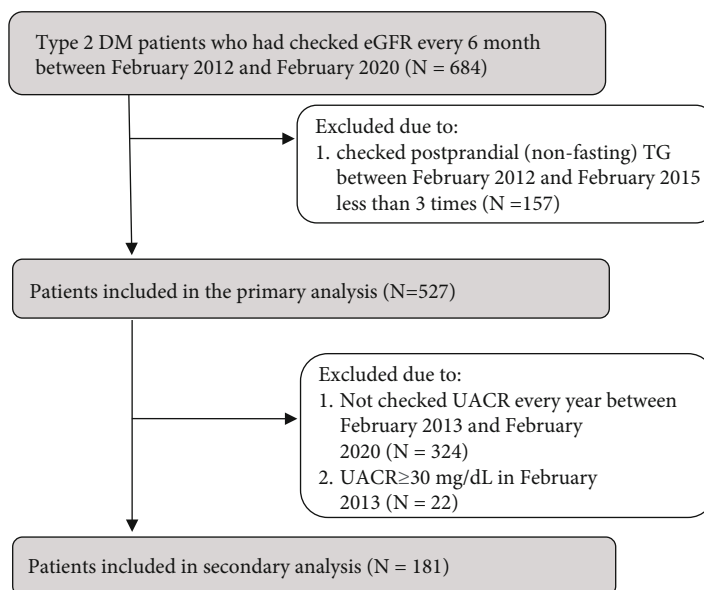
Type 2 DM patients who had checked eGFR every 6 month between February 2012 and February 2020 (N = 684)

Excluded due to:
1. checked postprandial (non-fasting) TG between February 2012 and February 2015 less than 3 times (N =157)

Patients included in the primary analysis (N=527)

Excluded due to:
1. Not checked UACR every year between February 2013 and February 2020 (N = 324)
2. UACR≥30 mg/dL in February 2013 (N = 22)

Patients included in secondary analysis (N = 181)